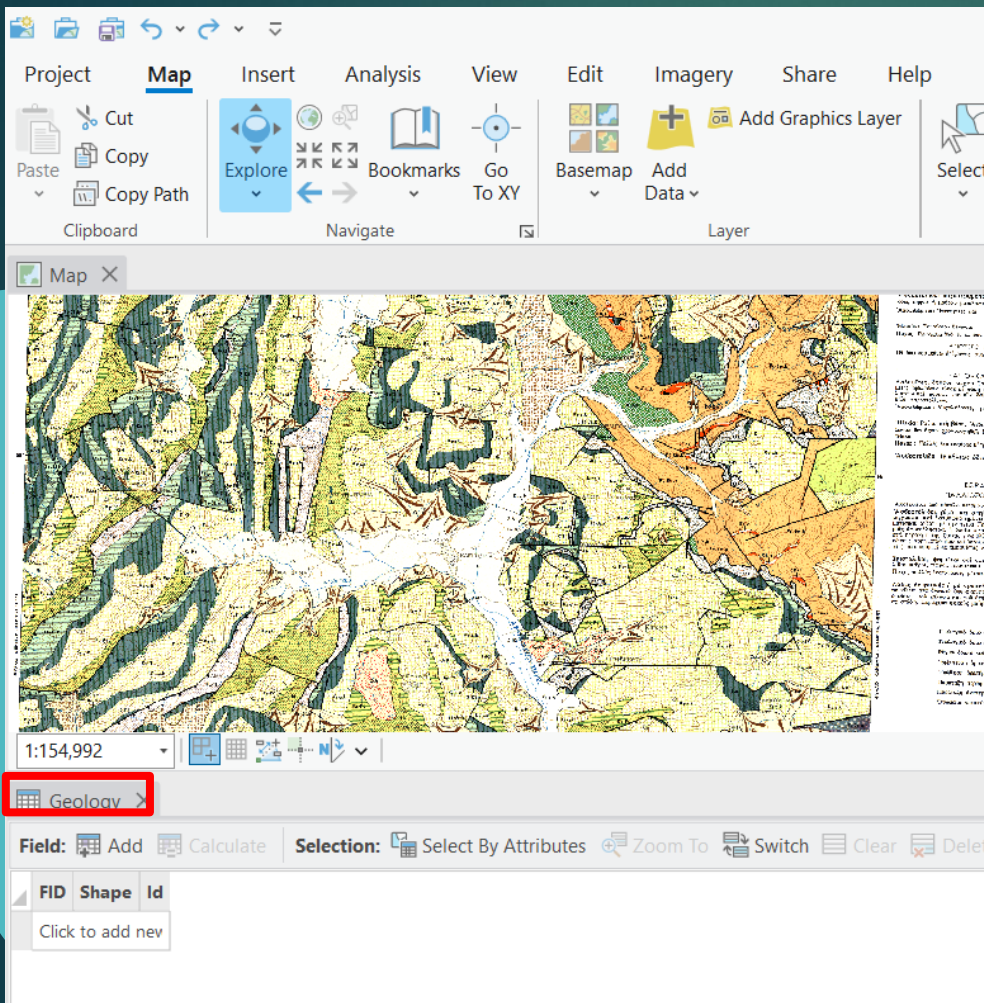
Project Map Insert Analysis View Edit Imagery Share Help

Paste
Cut
Copy
Copy Path
Clipboard

Explore
Bookmarks
Go To XY
Navigate

Basemap
Add Data
Add Graphics Layer
Layer

Select

Map

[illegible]

1:154,992

Geology

Field: Add Calculate Selection: Select By Attributes Zoom To Switch Clear Delet

| FID | Shape | Id |
|---|---|---|
| Click to add nev | | |